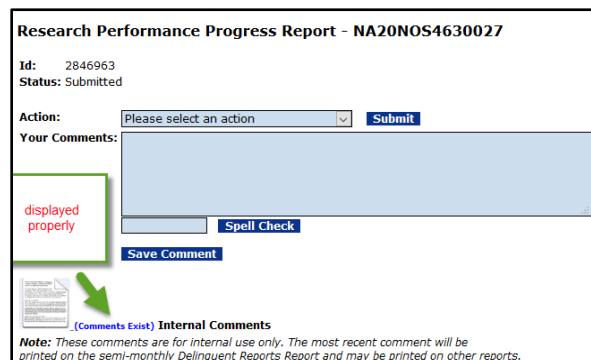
Research Performance Progress Report - NA20NOS4630027

Id: 2846963
Status: Submitted

Action: Please select an action Submit

Your Comments:

displayed properly

Spell Check

Save Comment

(Comments Exist) Internal Comments

Note: These comments are for internal use only. The most recent comment will be printed on the semi-monthly Delinquent Reports Report and may be printed on other reports.